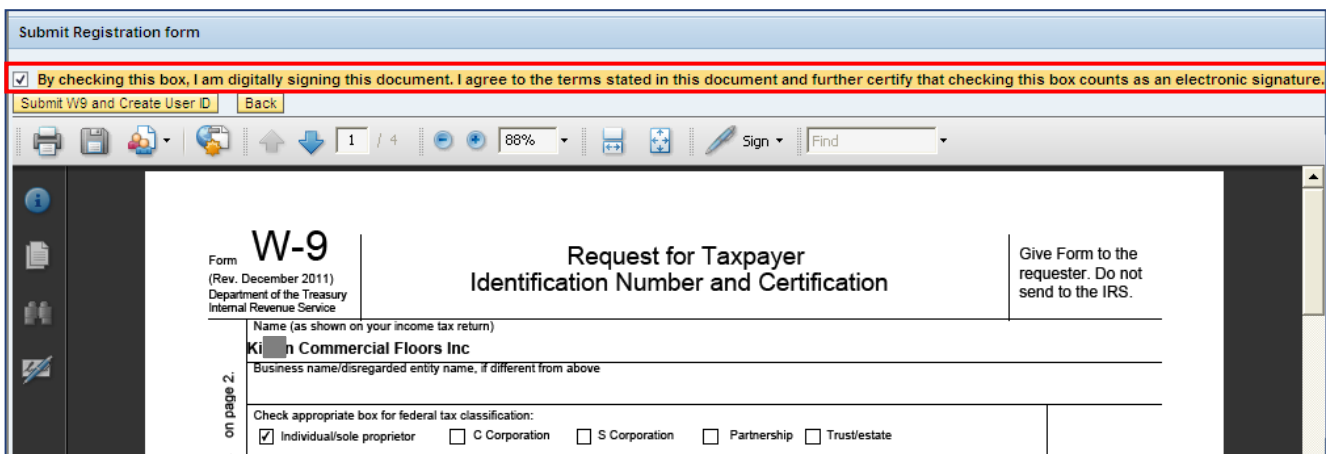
Submit Registration form

By checking this box, I am digitally signing this document. I agree to the terms stated in this document and further certify that checking this box counts as an electronic signature.

Submit W9 and Create User ID Back

1 / 4 88% Sign Find

Form W-9
(Rev. December 2011)
Department of the Treasury
Internal Revenue Service

Request for Taxpayer
Identification Number and Certification

Give Form to the requester. Do not send to the IRS.

Name (as shown on your income tax return)
Ki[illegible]n Commercial Floors Inc

Business name/disregarded entity name, if different from above

on page 2.

Check appropriate box for federal tax classification:
Individual/sole proprietor C Corporation S Corporation Partnership Trust/estate